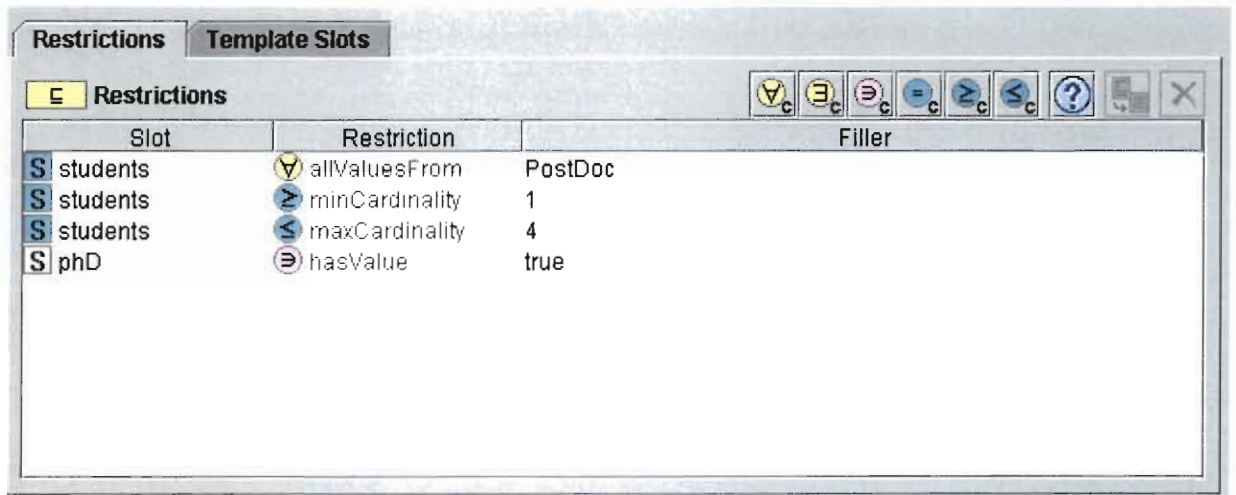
Restrictions | Template Slots

$\sqsubseteq$ Restrictions

$\forall_c$ $\exists_c$ $\ni_c$ $=_c$ $\geq_c$ $\leq_c$ ?

| Slot | Restriction | Filler |
|---|---|---|
| S students | $\forall$ allValuesFrom | PostDoc |
| S students | $\geq$ minCardinality | 1 |
| S students | $\leq$ maxCardinality | 4 |
| S phD | $\ni$ hasValue | true |